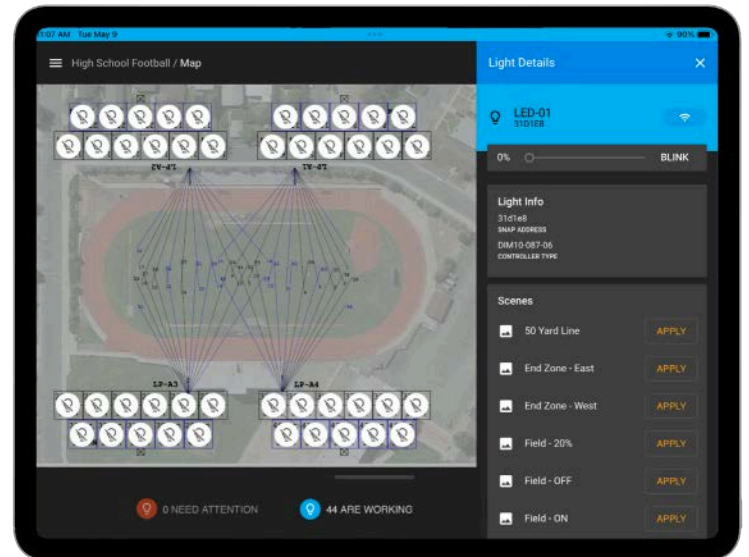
1:07 AM Tue May 9

90%

High School Football / Map

LP-A2

LP-A1

LP-A3

LP-A4

0 NEED ATTENTION

44 ARE WORKING

Light Details

LED-01
31D1E8

0%

BLINK

Light Info

31d1e8
SNAP ADDRESS

DIM10-087-06
CONTROLLER TYPE

Scenes

50 Yard Line APPLY

End Zone - East APPLY

End Zone - West APPLY

Field - 20% APPLY

Field - OFF APPLY

Field - ON APPLY